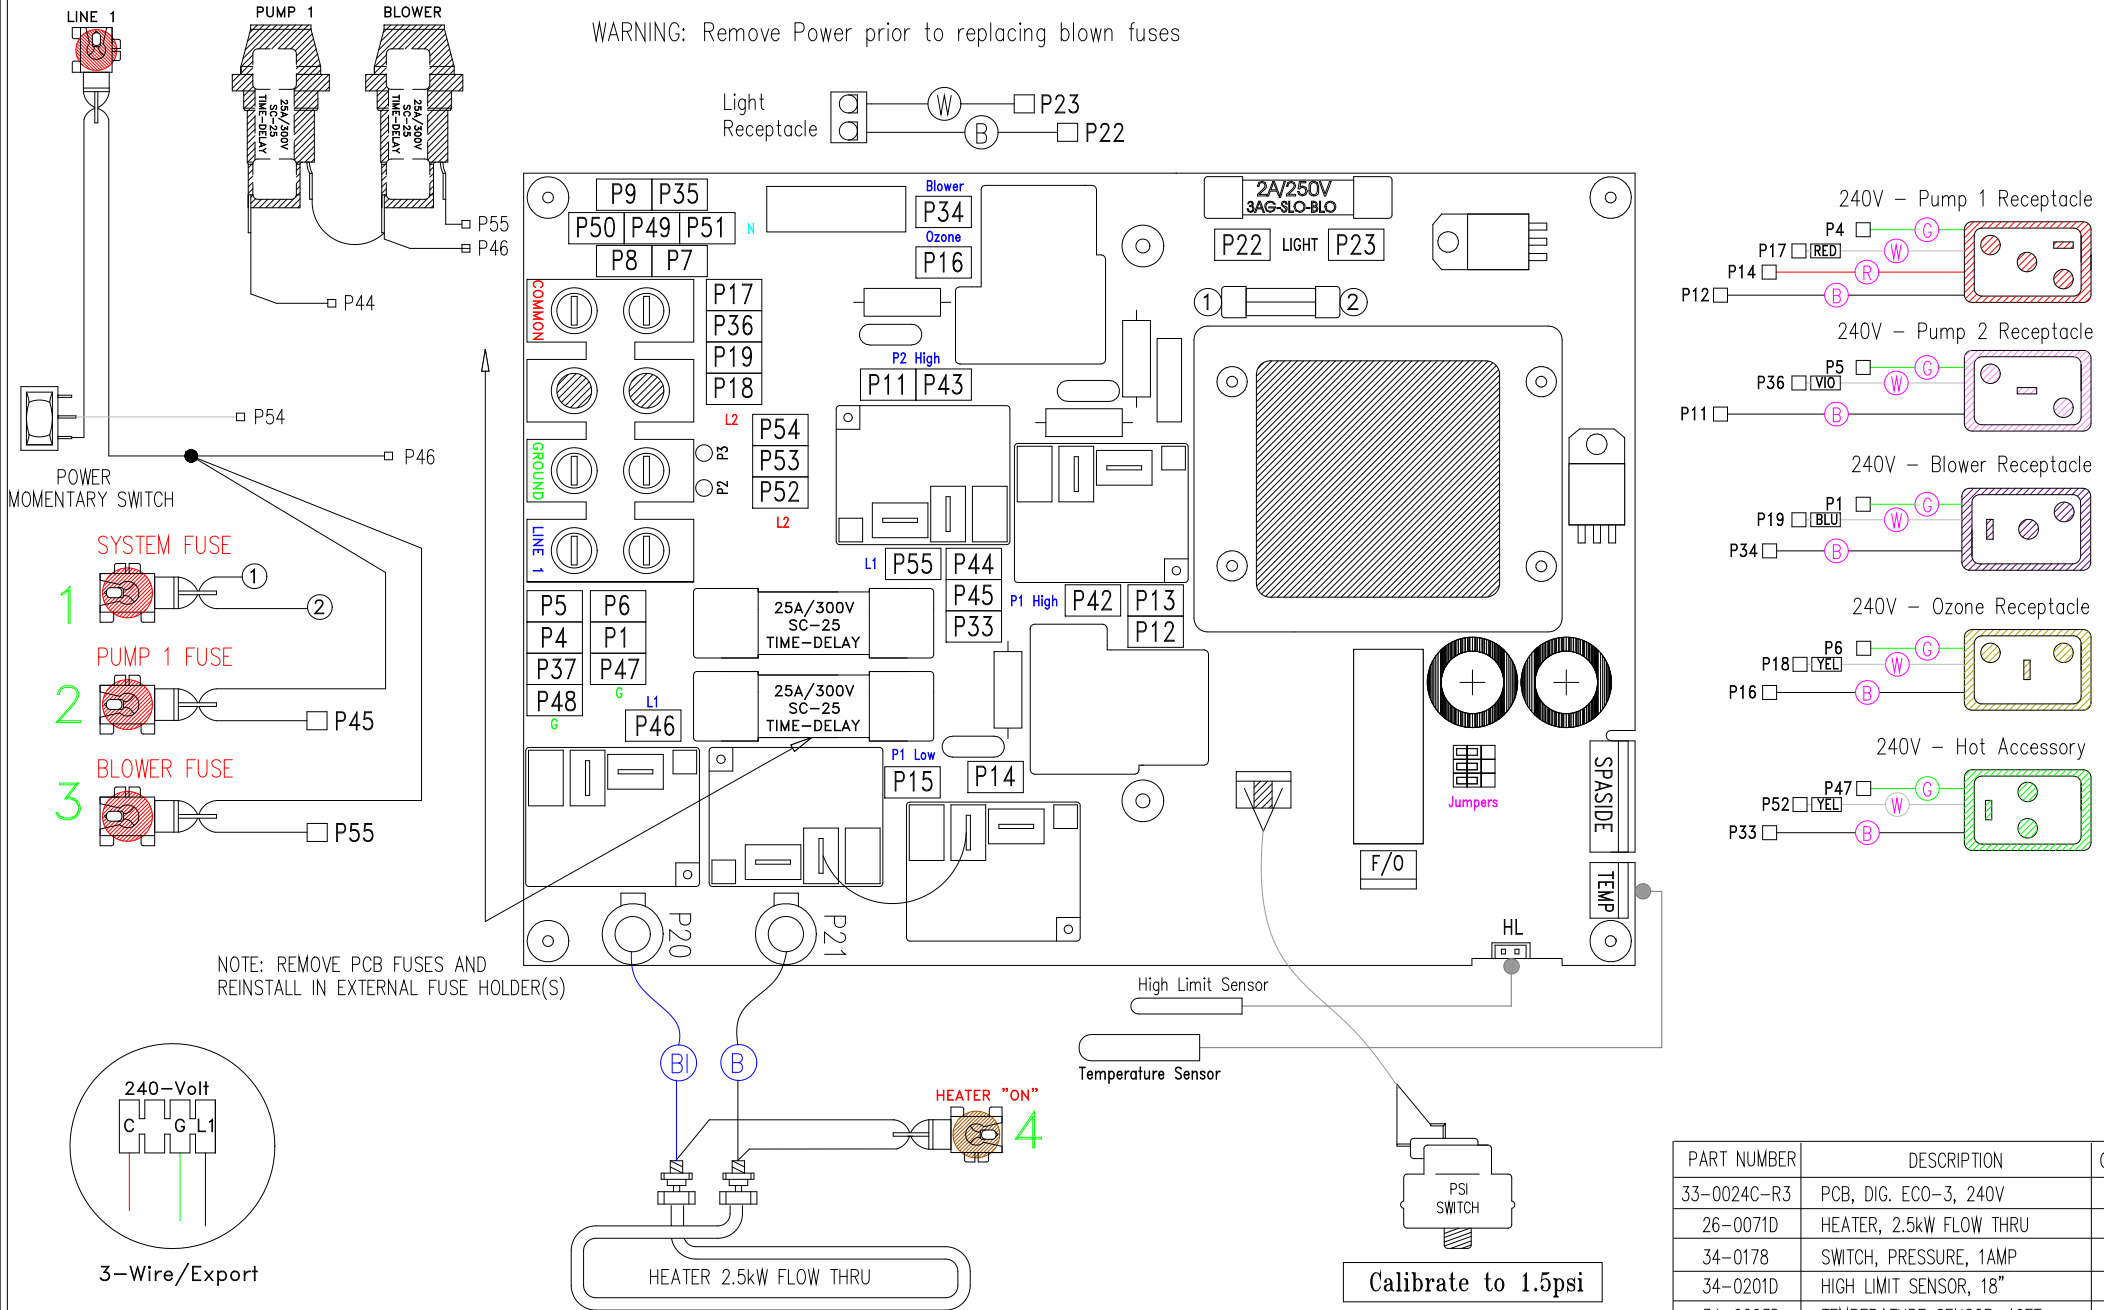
LINE 1

PUMP 1

BLOWER

25A/300V SC-25 TIME-DELAY

25A/300V SC-25 TIME-DELAY

P55

P46

P44

P54

P46

POWER MOMENTARY SWITCH

WARNING: Remove Power prior to replacing blown fuses

Light Receptacle

W

B

P23

P22

P9 P35

P50 P49 P51

N

P8 P7

Blower P34

Ozone P16

2A/250V 3AG-SLO-BLO

P22 LIGHT P23

COMMON

P17

P36

P19

P18

L2

GROUND

P3

P2

P54

P53

P52

L2

LINE 1

P2 High

P11 P43

1

2

L1 P55 P44

P45

P33

P1 High P42 P13

P12

P5 P6

P4 P1

P37 P47

P48

G

G

L1

P46

25A/300V SC-25 TIME-DELAY

25A/300V SC-25 TIME-DELAY

P1 Low

P15

P14

Jumpers

SPASIDE

TEMP

F/O

HL

P20

P21

SYSTEM FUSE

1

1

2

PUMP 1 FUSE

2

P45

BLOWER FUSE

3

P55

NOTE: REMOVE PCB FUSES AND REINSTALL IN EXTERNAL FUSE HOLDER(S)

High Limit Sensor

Temperature Sensor

Bl

B

HEATER "ON"

4

240-Volt

C G L1

3-Wire/Export

HEATER 2.5kW FLOW THRU

PSI SWITCH

Calibrate to 1.5psi

240V – Pump 1 Receptacle

P4 G

P17 RED W

P14 R

P12 B

240V – Pump 2 Receptacle

P5 G

P36 VIO W

P11 B

240V – Blower Receptacle

P1 G

P19 BLU W

P34 B

240V – Ozone Receptacle

P6 G

P18 YEL W

P16 B

240V – Hot Accessory

P47 G

P52 YEL W

P33 B

| PART NUMBER | DESCRIPTION |
|---|---|
| 33-0024C-R3 | PCB, DIG. ECO-3, 240V |
| 26-0071D | HEATER, 2.5kW FLOW THRU |
| 34-0178 | SWITCH, PRESSURE, 1AMP |
| 34-0201D | HIGH LIMIT SENSOR, 18" |
| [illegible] | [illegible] |